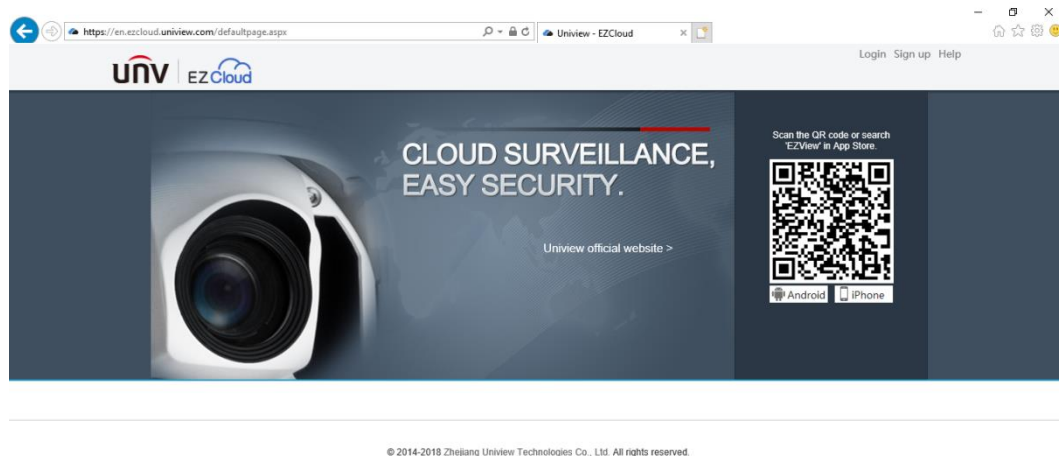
https://en.ezcloud.uniview.com/defaultpage.aspx

Uniview - EZCloud

Login Sign up Help

UNV EZCloud

CLOUD SURVEILLANCE, EASY SECURITY.

Uniview official website >

Scan the QR code or search 'EZView' in App Store.

Android iPhone

© 2014-2018 Zhejiang Uniview Technologies Co., Ltd. All rights reserved.